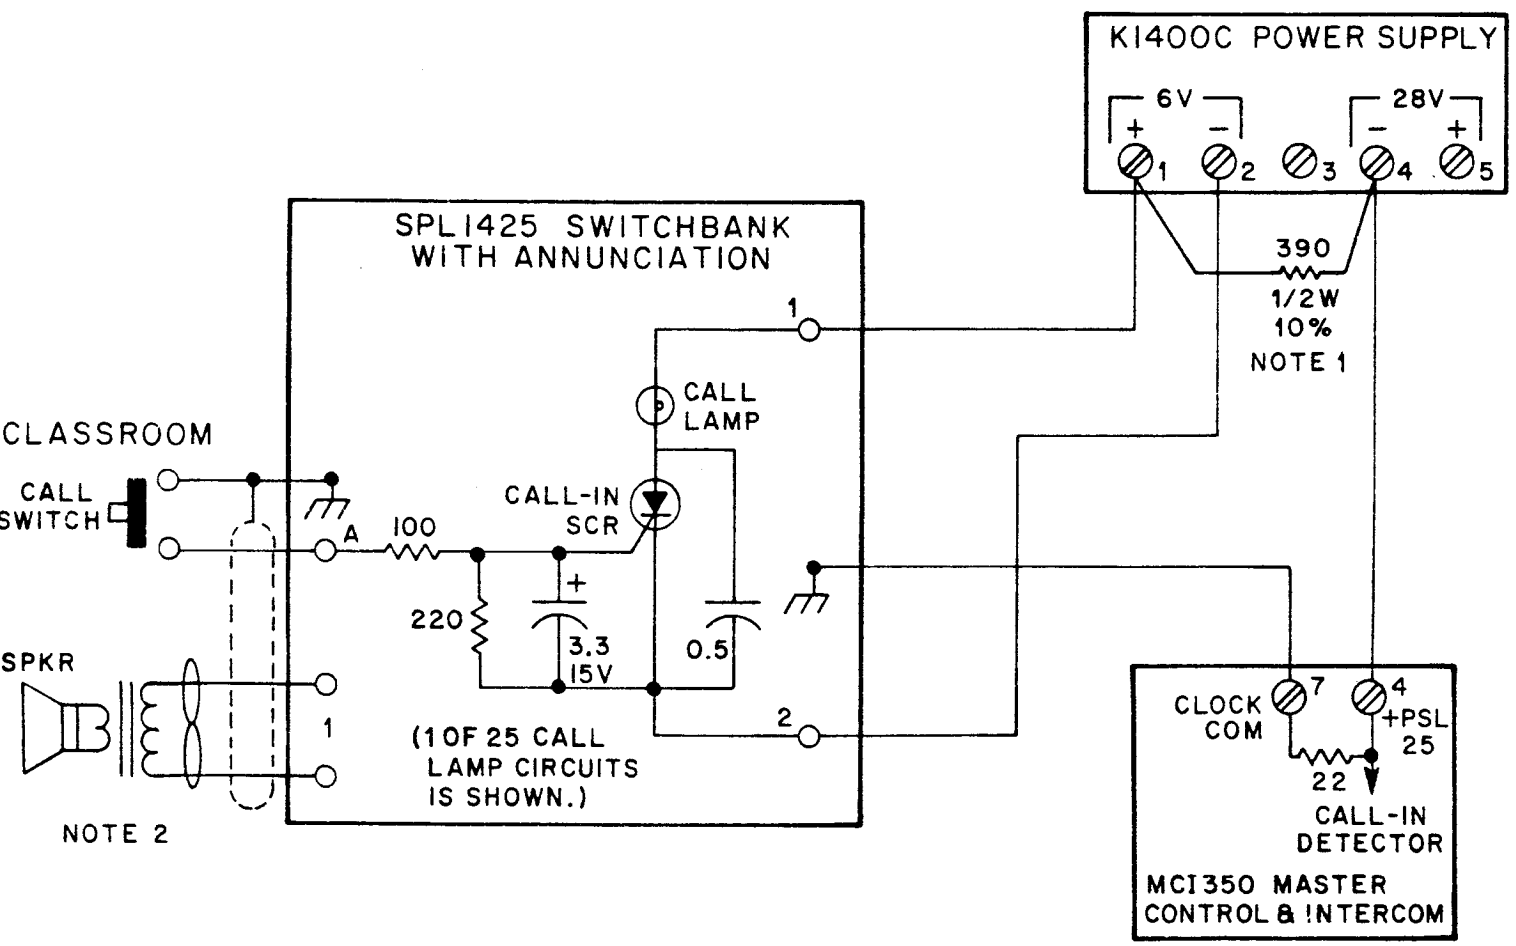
K1400C POWER SUPPLY

6V

+ −

1 2 3 4 5

28V

− +

390

1/2W

10%

NOTE 1

SPL1425 SWITCHBANK WITH ANNUNCIATION

1

CALL LAMP

CALL-IN SCR

CLASSROOM

CALL SWITCH

A

100

220

+

3.3 15V

0.5

SPKR

1

2

(1 OF 25 CALL LAMP CIRCUITS IS SHOWN.)

NOTE 2

CLOCK COM

7

4

+PSL 25

22

CALL-IN DETECTOR

MC1350 MASTER CONTROL & INTERCOM